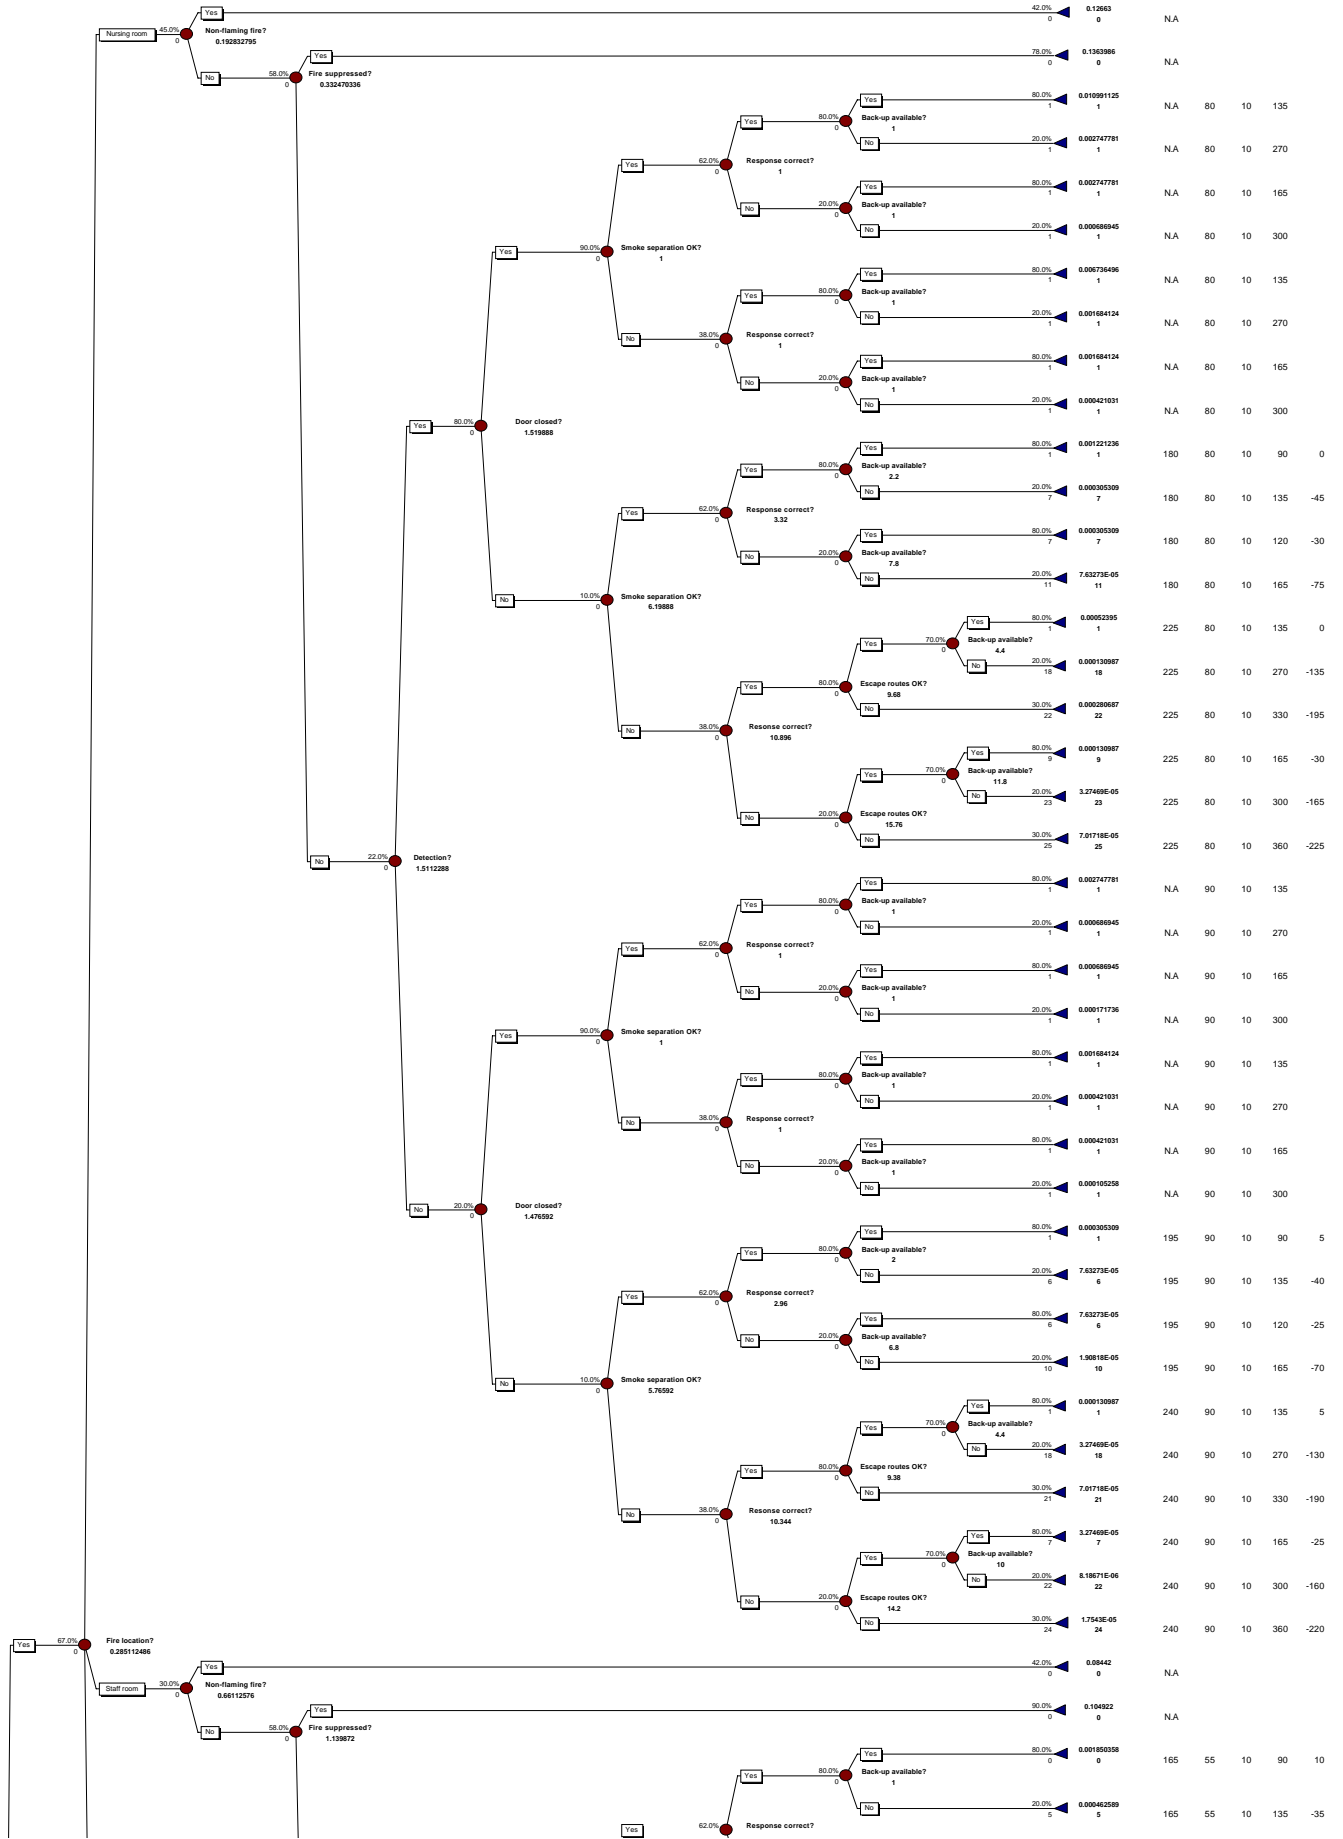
Yes
42.0%
0
0.12663
0
N.A

Nursing room
45.0%
0
Non-flaming fire?
0.192832795

Yes
78.0%
0
0.1363986
0
N.A

No
58.0%
0
Fire suppressed?
0.332470336

Yes
80.0%
1
0.010991125
1
N.A 80 10 135

Yes
80.0%
0
Back-up available?
1

No
20.0%
1
0.002747781
1
N.A 80 10 270

Yes
62.0%
0
Response correct?
1

Yes
80.0%
1
0.002747781
1
N.A 80 10 165

No
20.0%
0
Back-up available?
1

No
20.0%
1
0.000686945
1
N.A 80 10 300

Yes
90.0%
0
Smoke separation OK?
1

Yes
80.0%
1
0.006736496
1
N.A 80 10 135

Yes
80.0%
0
Back-up available?
1

No
20.0%
1
0.001684124
1
N.A 80 10 270

No
38.0%
0
Response correct?
1

Yes
80.0%
1
0.001684124
1
N.A 80 10 165

No
20.0%
0
Back-up available?
1

No
20.0%
1
0.000421031
1
N.A 80 10 300

Yes
80.0%
0
Door closed?
1.519888

Yes
80.0%
1
0.001221236
1
180 80 10 90 0

Yes
80.0%
0
Back-up available?
2.2

No
20.0%
7
0.000305309
7
180 80 10 135 -45

Yes
62.0%
0
Response correct?
3.32

Yes
80.0%
7
0.000305309
7
180 80 10 120 -30

No
20.0%
0
Back-up available?
7.8

No
20.0%
11
7.63273E-05
11
180 80 10 165 -75

No
10.0%
0
Smoke separation OK?
6.19888

Yes
80.0%
1
0.00052395
1
225 80 10 135 0

Yes
70.0%
0
Back-up available?
4.4

No
20.0%
18
0.000130987
18
225 80 10 270 -135

Yes
80.0%
0
Escape routes OK?
9.68

No
30.0%
22
0.000280687
22
225 80 10 330 -195

No
38.0%
0
Resonse correct?
10.896

Yes
80.0%
9
0.000130987
9
225 80 10 165 -30

Yes
70.0%
0
Back-up available?
11.8

No
20.0%
23
3.27469E-05
23
225 80 10 300 -165

No
20.0%
0
Escape routes OK?
15.76

No
30.0%
25
7.01718E-05
25
225 80 10 360 -225

No
22.0%
0
Detection?
1.5112288

Yes
80.0%
1
0.002747781
1
N.A 90 10 135

Yes
80.0%
0
Back-up available?
1

No
20.0%
1
0.000686945
1
N.A 90 10 270

Yes
62.0%
0
Response correct?
1

Yes
80.0%
1
0.000686945
1
N.A 90 10 165

No
20.0%
0
Back-up available?
1

No
20.0%
1
0.000171736
1
N.A 90 10 300

Yes
90.0%
0
Smoke separation OK?
1

Yes
80.0%
1
0.001684124
1
N.A 90 10 135

Yes
80.0%
0
Back-up available?
1

No
20.0%
1
0.000421031
1
N.A 90 10 270

No
38.0%
0
Response correct?
1

Yes
80.0%
1
0.000421031
1
N.A 90 10 165

No
20.0%
0
Back-up available?
1

No
20.0%
1
0.000105258
1
N.A 90 10 300

No
20.0%
0
Door closed?
1.476592

Yes
80.0%
1
0.000305309
1
195 90 10 90 5

Yes
80.0%
0
Back-up available?
2

No
20.0%
6
7.63273E-05
6
195 90 10 135 -40

Yes
62.0%
0
Response correct?
2.96

Yes
80.0%
6
7.63273E-05
6
195 90 10 120 -25

No
20.0%
0
Back-up available?
6.8

No
20.0%
10
1.90818E-05
10
195 90 10 165 -70

No
10.0%
0
Smoke separation OK?
5.76592

Yes
80.0%
1
0.000130987
1
240 90 10 135 5

Yes
70.0%
0
Back-up available?
4.4

No
20.0%
18
3.27469E-05
18
240 90 10 270 -130

Yes
80.0%
0
Escape routes OK?
9.38

No
30.0%
21
7.01718E-05
21
240 90 10 330 -190

No
38.0%
0
Resonse correct?
10.344

Yes
80.0%
7
3.27469E-05
7
240 90 10 165 -25

Yes
70.0%
0
Back-up available?
10

No
20.0%
22
8.18671E-06
22
240 90 10 300 -160

No
20.0%
0
Escape routes OK?
14.2

No
30.0%
24
1.7543E-05
24
240 90 10 360 -220

Yes
67.0%
0
Fire location?
0.285112486

Yes
42.0%
0
0.08442
0
N.A

Staff room
30.0%
0
Non-flaming fire?
0.66112576

Yes
90.0%
0
0.104922
0
N.A

No
58.0%
0
Fire suppressed?
1.139872

Yes
80.0%
0
0.001850358
0
165 55 10 90 10

Yes
80.0%
0
Back-up available?
1

No
20.0%
5
0.000462589
5
165 55 10 135 -35

Yes
62.0%
Response correct?